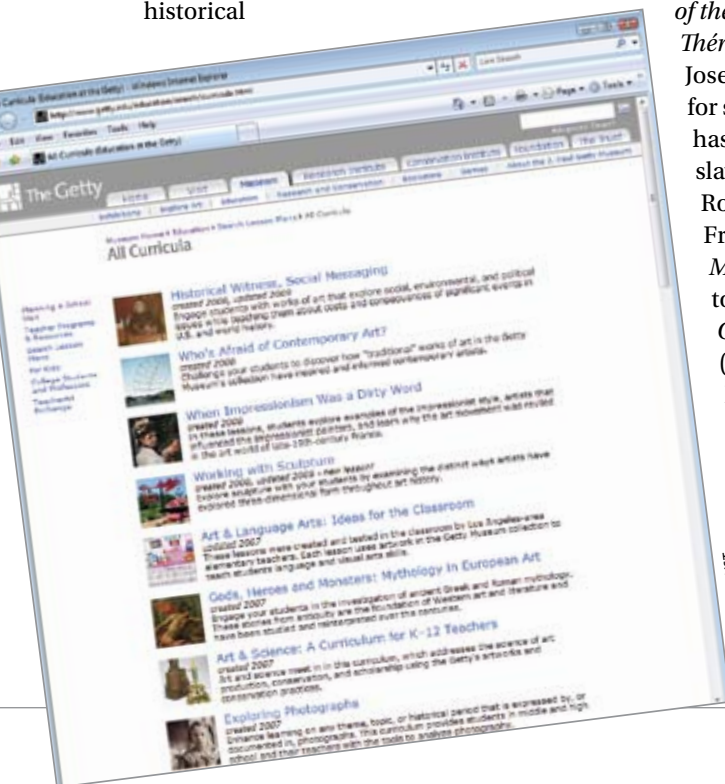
historical

of the
Thér
Jose
for s
has
sla
Ro
Fr
M
to
C
(

Curricula (Education at the Getty) - Windows Internet Explorer

http://www.getty.edu/education/search/curricula.html

Live Search

File Edit View Favorites Tools Help

All Curricula (Education at the Getty)

Page Tools

The Getty

Home Visit Museum Research Institute Conservation Institute Foundation Trust

Exhibitions Explore Art Education Research and Conservation Bookstore Events About the J. Paul Getty Museum

Museum Home > Education > Search Lesson Plans > All Curricula

All Curricula

Planning a School Visit

Teacher Programs & Resources

Search Lesson Plans

For Kids

College Students and Professors

TeacherArt Exchange

Historical Witness, Social Messaging
created 2006, updated 2009
Engage students with works of art that explore social, environmental, and political issues while teaching them about costs and consequences of significant events in U.S. and world history.

Who's Afraid of Contemporary Art?
created 2009
Challenge your students to discover how "traditional" works of art in the Getty Museum's collection have inspired and informed contemporary artists.

When Impressionism Was a Dirty Word
created 2009
In these lessons, students explore examples of the Impressionist style, artists that influenced the Impressionist painters, and learn why the art movement was reviled in the art world of late-19th-century France.

Working with Sculpture
created 2006, updated 2009 • new lesson!
Explore sculpture with your students by examining the distinct ways artists have explored three-dimensional form throughout art history.

Art & Language Arts: Ideas for the Classroom
updated 2007
These lessons were created and tested in the classroom by Los Angeles-area elementary teachers. Each lesson uses artwork in the Getty Museum collection to teach students language and visual arts skills.

Gods, Heroes and Monsters: Mythology in European Art
created 2007
Engage your students in the investigation of ancient Greek and Roman mythology. These stories from antiquity are the foundation of Western art and literature and have been studied and reinterpreted over the centuries.

Art & Science: A Curriculum for K–12 Teachers
created 2007
Art and science meet in in this curriculum, which addresses the science of art production, conservation, and scholarship using the Getty's artworks and conservation practices.

Exploring Photographs
created 2007
Enhance learning on any theme, topic, or historical period that is expressed by, or documented in, photographs. This curriculum provides students in middle and high school and their teachers with the tools to analyze photographs.